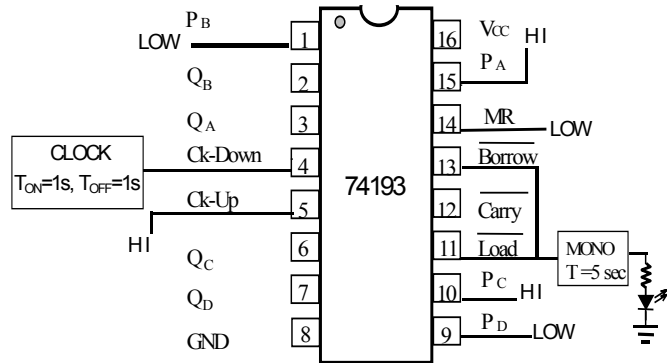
$P_B$
LOW
1
$Q_B$
2
$Q_A$
3
CLOCK
$T_{ON}$=1s, $T_{OFF}$=1s
Ck-Down
4
Ck-Up
5
HI
6
$Q_C$
7
$Q_D$
8
GND
74193
$V_{CC}$
16
HI
$P_A$
15
MR
14
LOW
13
$\overline{Borrow}$
12
$\overline{Carry}$
11
$\overline{Load}$
MONO
T=5 sec
10
$P_C$
HI
9
$P_D$
LOW